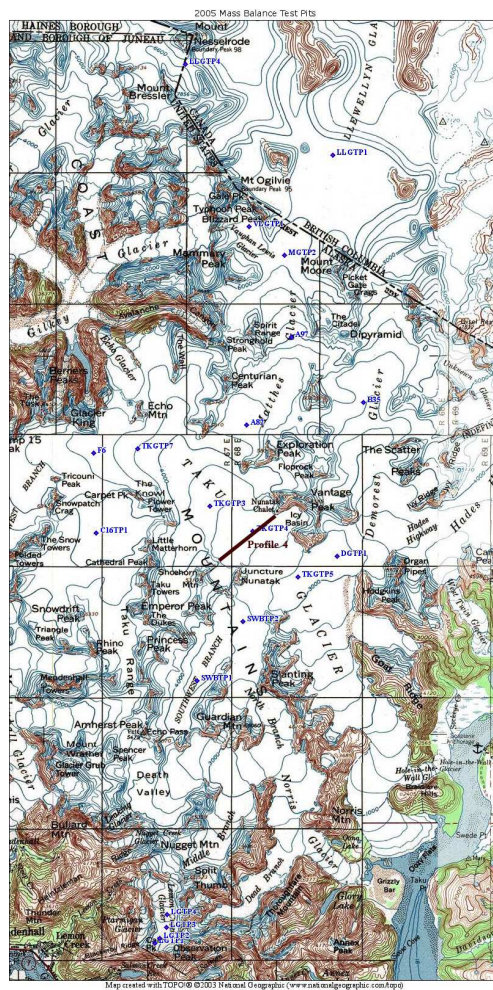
2005 Mass Balance Test Pits

HAINES BOROUGH
AND BOROUGH OF JUNEAU

Mount Nesselrode
Boundary Peak 98

LLGTP4

Mount Bressler

Glacier

LLEWELLYN GLA

LLGTP1

CANADA
UNITED STATES

Mt Ogilvie
Boundary Peak 95

COAST

Typhoon Peak
Blizzard Peak

VBGTP

BRITISH COLUMBIA

Glacier

Mammary Peak

Vaughan Lewis Glacier

MGTP2

Mount Moore

Picket Gate Crags

Gilkey

Avalanche

Spirit Range

Stronghold Peak

A97

The Citadel

Dipyramid

Bertha Peaks

The Wall

Centurian Peak

Matthes

Glacier

Echo Mtn

B32

Glacier King

A87

mp 15

F6

TKGTP7

Exploration Peak

Floprock Peak

The Scatter Peaks

Tricouni Peak

Carpet Pk

The Knoll

Flower Tower

TAKU

TKGTP3

Nunatak Chalet

Icy Basin

Vantage Peak

Demorest

Hades Highway

Snowpatch Crag

C16TP1

Little Matterhorn

TKGTP4

Profile 4

DGTP1

The Snow Towers

Cathedral Peak

Shoehorn

Juncture Nunatak

TKGTP5

Organ Pipes

Taku Towers

MOUNTAIN

Hodgkins Peak

Snowdrift Peak

Emperor Peak

The Dukes

SWBTP2

GLACIER

Triangle Peak

Rhino Peak

Princess Peak

Taku Range

BRANCH

Mendenhall Towers

SWBTP1

Slanting Peak

Amherst Peak

Guardian Mtn

North Branch

Mount Wrather

Echo Pass

Spencer Peak

Glacier Grub Tower

Death Valley

Norris

Norris Mtn

Hole-in-the-Wall Glacier

Bullard Mtn

Nugget Creek

Nugget Mtn

Middle Branch

Glacier

Split Thumb

Swede Pt

Grizzly Bar

Dead Branch

Taku

Thunder Mtn

Ptarmigan Glacier

LGTP4

LGTP3

LGTP2

LGTP1

Observation Peak

Annex Peak

Lemon Creek

Annex

Map created with TOPO!® ©2003 National Geographic (www.nationalgeographic.com/topo)